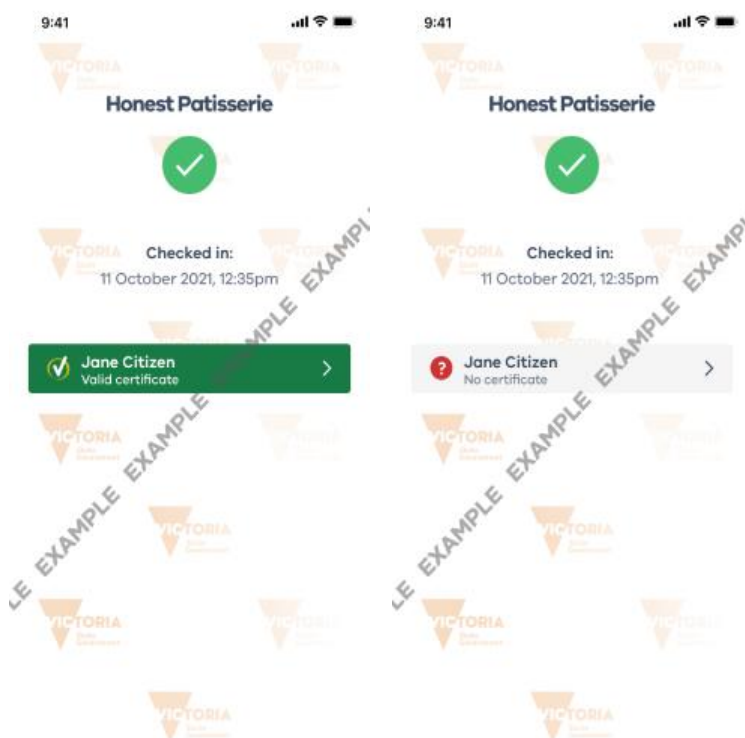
9:41

VICTORIA

Honest Patisserie

Checked in:
11 October 2021, 12:35pm

Jane Citizen
Valid certificate

LE EXAMPLE EXAMPLE EXAMPL

VICTORIA

9:41

VICTORIA

Honest Patisserie

Checked in:
11 October 2021, 12:35pm

Jane Citizen
No certificate

LE EXAMPLE EXAMPLE EXAMPL

VICTORIA